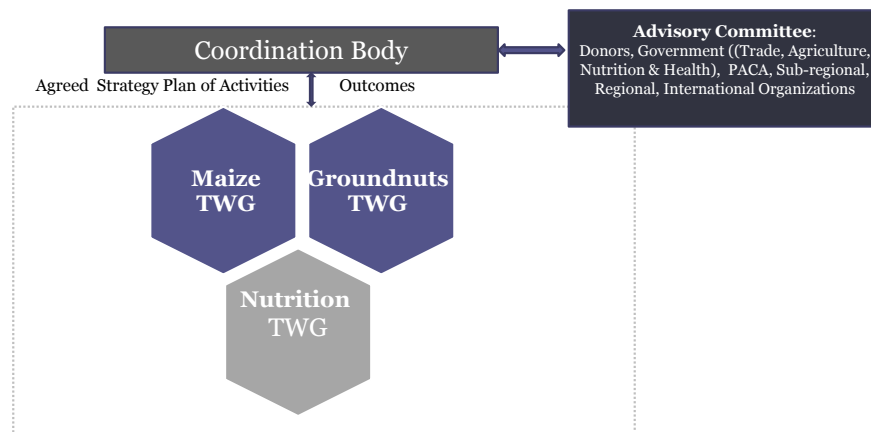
Coordination Body

Advisory Committee: Donors, Government ((Trade, Agriculture, Nutrition & Health), PACA, Sub-regional, Regional, International Organizations

Agreed Strategy Plan of Activities

Outcomes

Maize TWG

Groundnuts TWG

Nutrition TWG